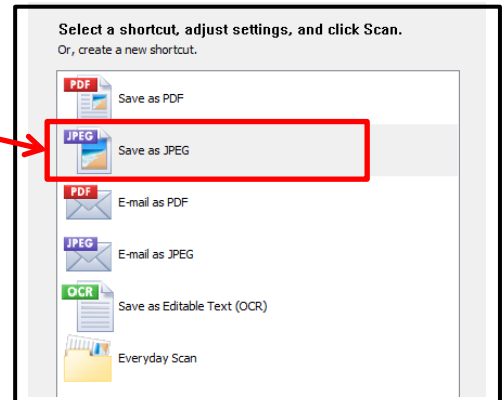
Select a shortcut, adjust settings, and click Scan.
Or, create a new shortcut.

PDF
Save as PDF

JPEG
Save as JPEG

PDF
E-mail as PDF

JPEG
E-mail as JPEG

OCR
Save as Editable Text (OCR)

Everyday Scan